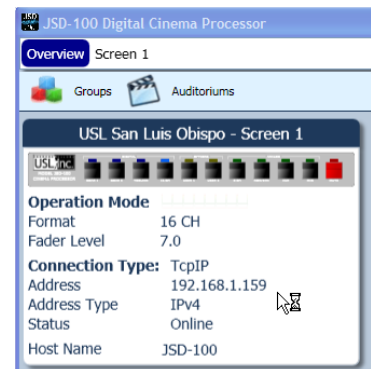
JSD-100 Digital Cinema Processor

Overview Screen 1

Groups Auditoriums

USL San Luis Obispo - Screen 1

USL inc

Operation Mode
Format 16 CH
Fader Level 7.0

Connection Type: TcpIP
Address 192.168.1.159
Address Type IPv4
Status Online

Host Name JSD-100